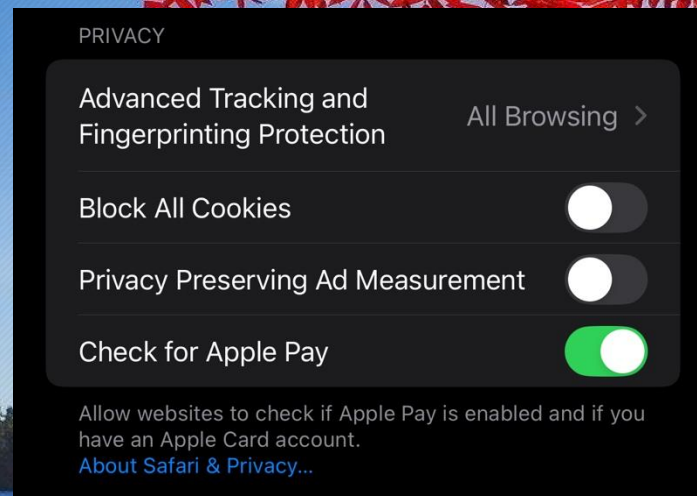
PRIVACY

Advanced Tracking and Fingerprinting Protection
All Browsing >

Block All Cookies

Privacy Preserving Ad Measurement

Check for Apple Pay

Allow websites to check if Apple Pay is enabled and if you have an Apple Card account.
About Safari & Privacy...